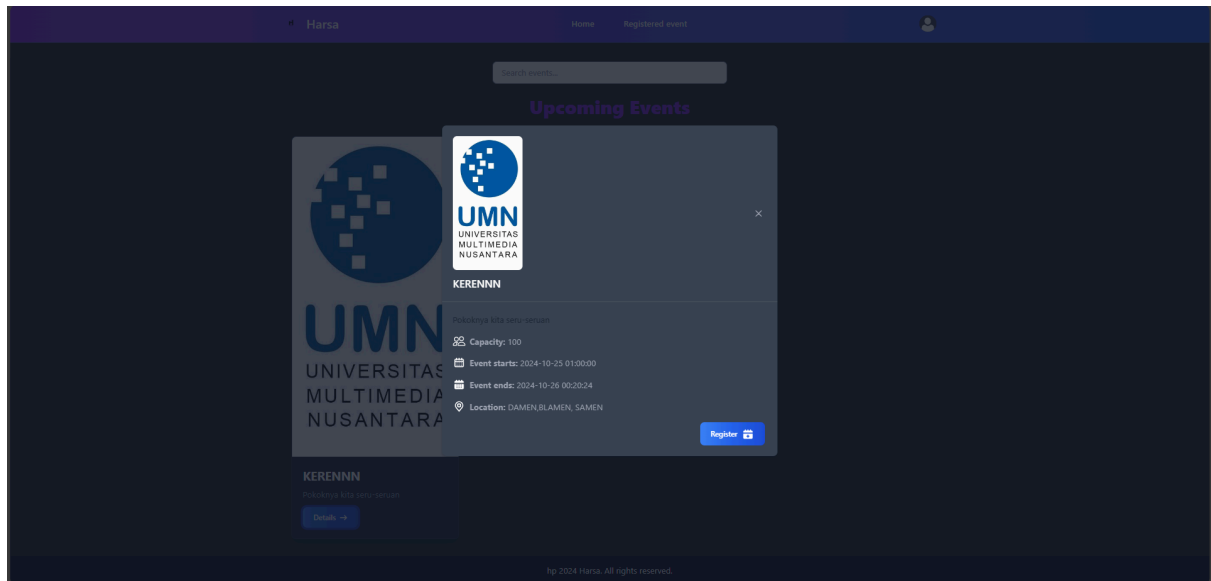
Harsa

Home Registered event

Search events...

Upcoming Events

UMN
UNIVERSITAS MULTIMEDIA NUSANTARA

×

KERENNN

Pokoknya kita seru-seruan

Capacity: 100

Event starts: 2024-10-25 01:00:00

Event ends: 2024-10-26 00:20:24

Location: DAMEN,BLAMEN, SAMEN

Register

UMN
UNIVERSITAS MULTIMEDIA NUSANTARA

KERENNN

Pokoknya kita seru-seruan

Details →

hp 2024 Harsa. All rights reserved.